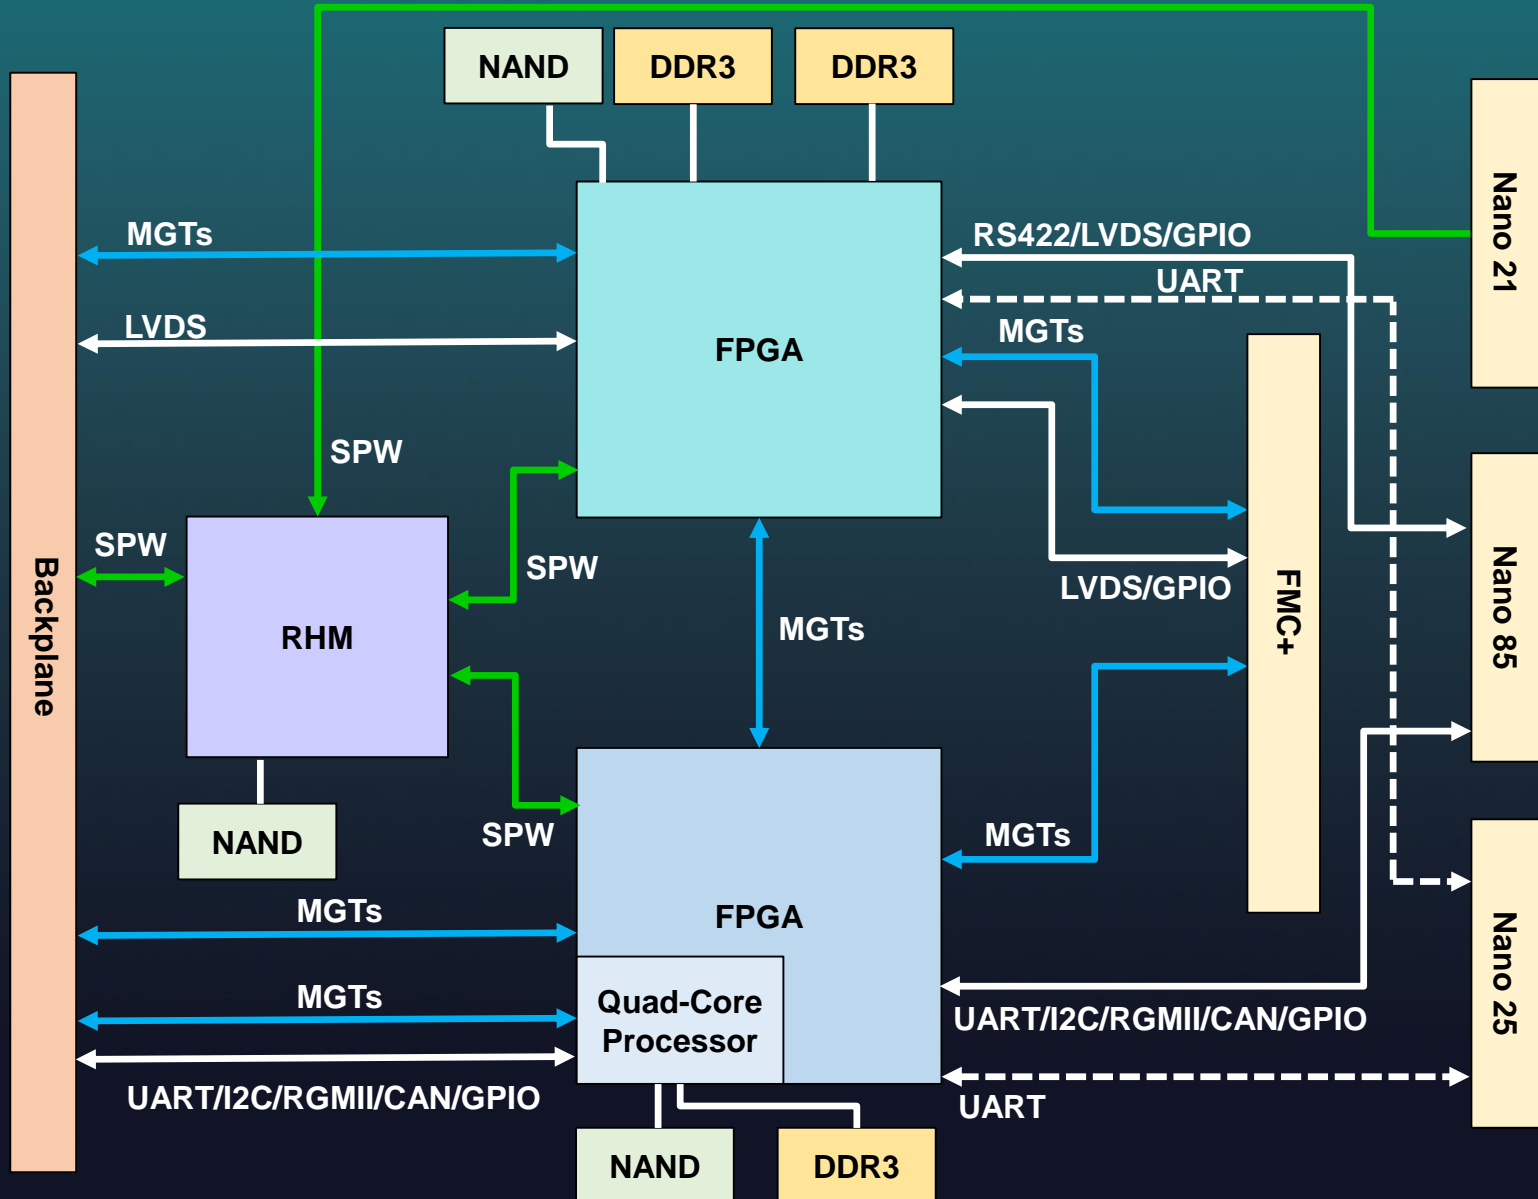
NAND
DDR3
DDR3
Backplane
MGTs
LVDS
FPGA
RS422/LVDS/GPIO
UART
MGTs
Nano 21
SPW
SPW
RHM
SPW
MGTs
LVDS/GPIO
FMC+
Nano 85
NAND
SPW
FPGA
MGTs
MGTs
MGTs
Quad-Core Processor
UART/I2C/RGMII/CAN/GPIO
Nano 25
UART/I2C/RGMII/CAN/GPIO
UART
NAND
DDR3